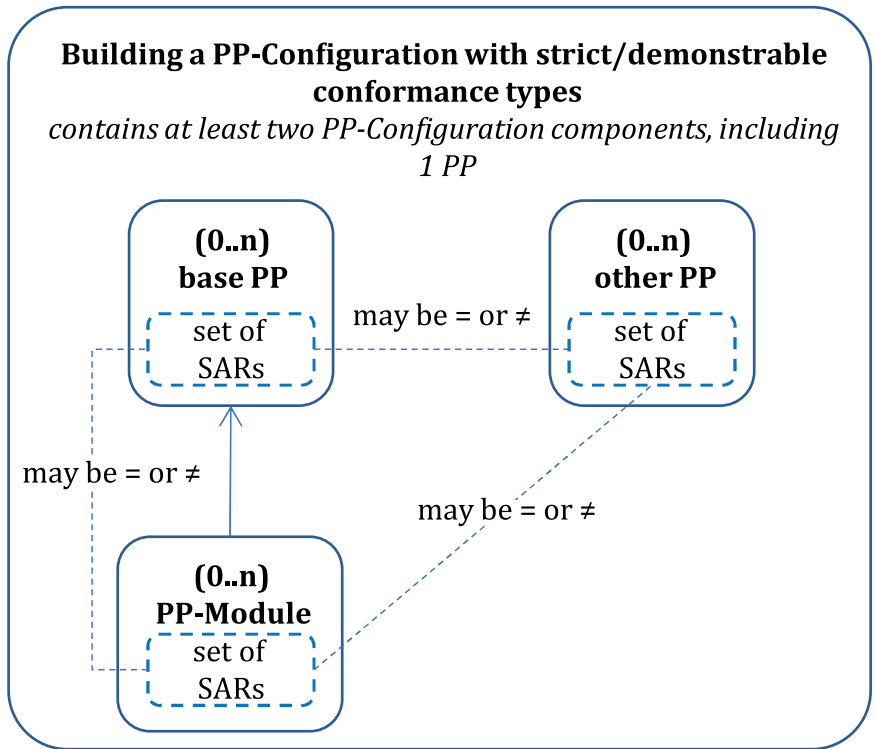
**Building a PP-Configuration with strict/demonstrable conformance types**
*contains at least two PP-Configuration components, including 1 PP*

**(0..n)**
**base PP**
set of SARs

may be = or ≠

**(0..n)**
**other PP**
set of SARs

may be = or ≠

may be = or ≠

**(0..n)**
**PP-Module**
set of SARs